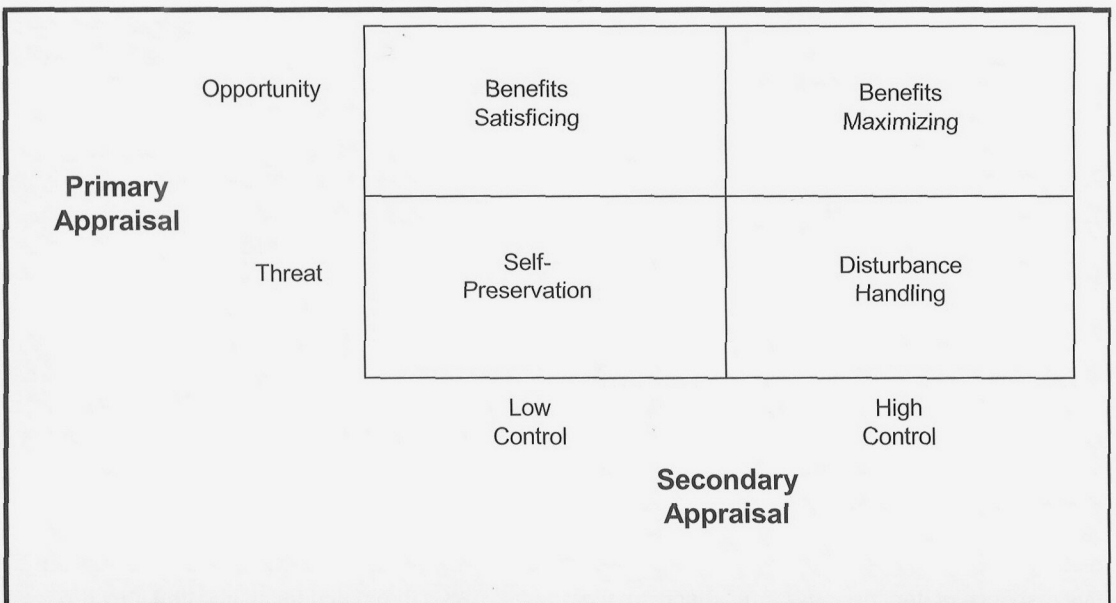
| | Low Control | High Control |
|---|---|---|
| Opportunity | Benefits Satisficing | Benefits Maximizing |
| Threat | Self-Preservation | Disturbance Handling |

Primary Appraisal

Secondary Appraisal